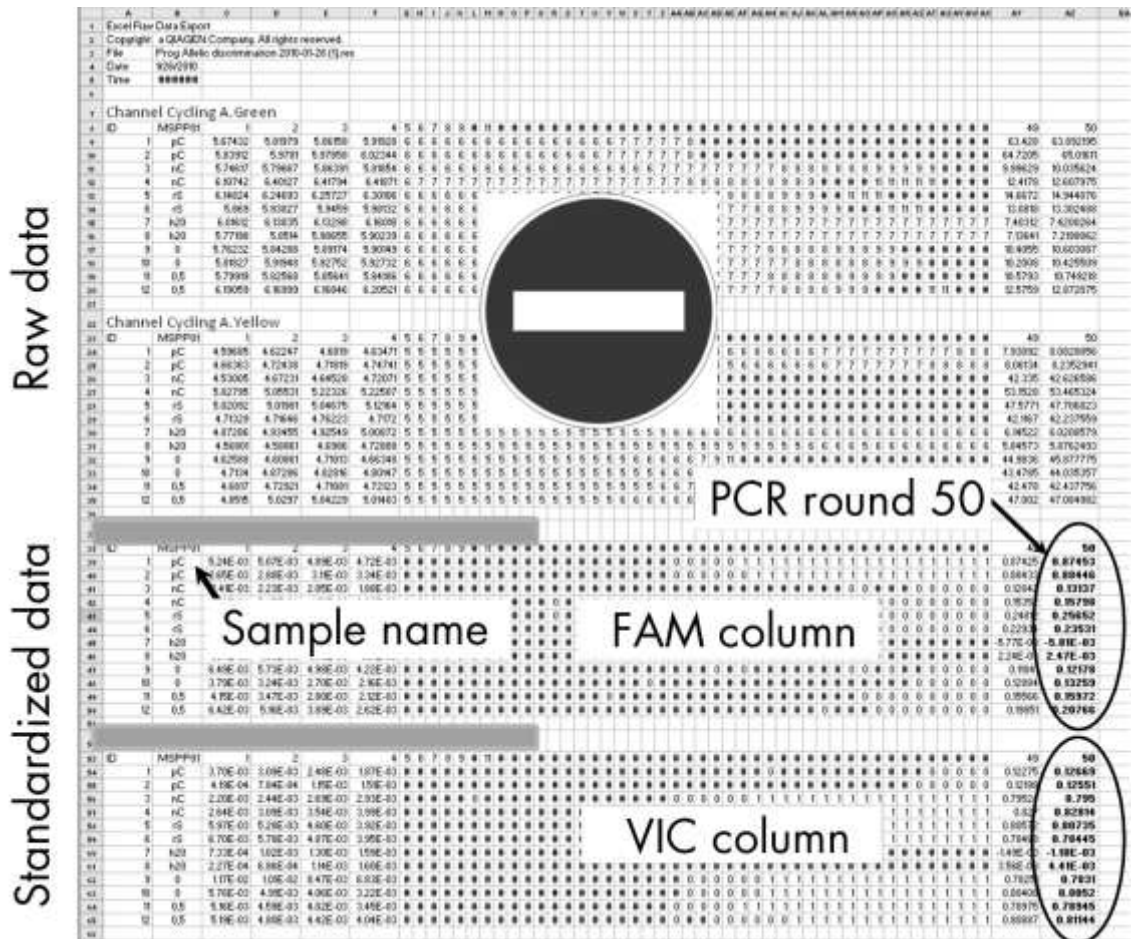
Excel Raw Data Export
Copyright © QIAGEN Company. All rights reserved.
File Prog Allelic discrimination 2010-01-26 (5).rex
Date 9/26/2010
Time ########

Channel Cycling A.Green

| ID | | MSPP!!! | 1 | 2 | 3 | 4 | | 49 | 50 |
|---|---|---|---|---|---|---|---|---|---|
| 1 | | pC | 5.67432 | 5.61979 | 5.66358 | 5.95928 | | 63.420 | 63.092195 |
| 2 | | pC | 5.83392 | 5.9791 | 5.97958 | 6.02244 | | 64.7205 | 65.01631 |
| 3 | | nC | 5.74617 | 5.79667 | 5.86391 | 5.91854 | | 9.89629 | 10.035624 |
| 4 | | nC | 6.00742 | 6.40527 | 6.41794 | 6.41871 | | 12.4178 | 12.607975 |
| 5 | | rS | 6.16024 | 6.24693 | 6.25727 | 6.30998 | | 14.6672 | 14.944976 |
| 6 | | rS | 5.9451 | 5.95327 | 5.9459 | 5.96102 | | 13.0918 | 13.262668 |
| 7 | | h20 | 6.6502 | 6.13835 | 6.13298 | 6.16068 | | 7.46312 | 7.4206264 |
| 8 | | h20 | 5.77198 | 5.8514 | 5.86085 | 5.90239 | | 7.10641 | 7.2169962 |
| 9 | | 0 | 5.76232 | 5.84288 | 5.89174 | 5.90049 | | 10.4955 | 10.603087 |
| 10 | | 0 | 5.81827 | 5.91848 | 5.92752 | 5.92732 | | 10.2808 | 10.425509 |
| 11 | | 0,5 | 5.79989 | 5.92569 | 5.85641 | 5.94066 | | 10.5793 | 10.749218 |
| 12 | | 0,5 | 6.19059 | 6.16899 | 6.16946 | 6.20521 | | 12.5759 | 12.672675 |

Channel Cycling A.Yellow

| ID | | MSPP!!! | 1 | 2 | 3 | 4 | | 49 | 50 |
|---|---|---|---|---|---|---|---|---|---|
| 1 | | pC | 4.59685 | 4.62247 | 4.6019 | 4.63471 | | 7.93092 | 8.0028956 |
| 2 | | pC | 4.66383 | 4.72438 | 4.71819 | 4.74741 | | 8.06134 | 8.2352941 |
| 3 | | nC | 4.53005 | 4.67231 | 4.64520 | 4.72077 | | 42.335 | 42.626586 |
| 4 | | nC | 5.02798 | 5.05521 | 5.22326 | 5.22567 | | 53.1520 | 53.465324 |
| 5 | | rS | 5.02092 | 5.01981 | 5.04675 | 5.1264 | | 47.5771 | 47.766823 |
| 6 | | rS | 4.71329 | 4.79646 | 4.76222 | 4.7872 | | 42.1867 | 42.237559 |
| 7 | | h20 | 4.87266 | 4.93455 | 4.92549 | 5.00872 | | 6.04522 | 6.0208579 |
| 8 | | h20 | 4.56061 | 4.58881 | 4.6066 | 4.72869 | | 5.84573 | 5.8762493 |
| 9 | | 0 | 4.62588 | 4.68861 | 4.71613 | 4.66346 | | 44.5836 | 45.877775 |
| 10 | | 0 | 4.7104 | 4.87296 | 4.82816 | 4.90947 | | 43.4765 | 44.035357 |
| 11 | | 0,5 | 4.6807 | 4.72921 | 4.71691 | 4.72023 | | 42.470 | 42.437756 |
| 12 | | 0,5 | 4.8918 | 5.0297 | 5.04229 | 5.01463 | | 47.002 | 47.064862 |

PCR round 50

| ID | | MSPP!!! | 1 | 2 | 3 | 4 | | 49 | 50 |
|---|---|---|---|---|---|---|---|---|---|
| 1 | | pC | 5.24E-03 | 5.67E-03 | 4.89E-03 | 4.72E-03 | | 0.87425 | 0.87453 |
| 2 | | pC | 5.65E-03 | 2.88E-03 | 3.1E-03 | 3.24E-03 | | 0.88433 | 0.88446 |
| 3 | | nC | 4.1E-03 | 2.23E-03 | 2.05E-03 | 1.66E-03 | | 0.1284 | 0.13137 |
| 4 | | nC | | | | | | 0.1578 | 0.15798 |
| 5 | | rS | | | | | | 0.2481 | 0.25652 |
| 6 | | rS | | | | | | 0.2287 | 0.23531 |
| 7 | | h20 | | | | | | -5.77E-03 | -5.81E-03 |
| 8 | | h20 | | | | | | 2.28E-03 | 2.47E-03 |
| 9 | | 0 | 6.49E-03 | 5.73E-03 | 4.98E-03 | 4.22E-03 | | 0.1184 | 0.12178 |
| 10 | | 0 | 3.79E-03 | 3.24E-03 | 2.78E-03 | 2.16E-03 | | 0.12894 | 0.13259 |
| 11 | | 0,5 | 4.15E-03 | 3.47E-03 | 2.88E-03 | 2.12E-03 | | 0.15560 | 0.15972 |
| 12 | | 0,5 | 6.42E-03 | 5.16E-03 | 3.89E-03 | 2.62E-03 | | 0.1951 | 0.20766 |

Sample name

FAM column

| ID | | MSPP!!! | 1 | 2 | 3 | 4 | | 49 | 50 |
|---|---|---|---|---|---|---|---|---|---|
| 1 | | pC | 3.70E-03 | 3.09E-03 | 2.48E-03 | 1.87E-03 | | 0.12275 | 0.12665 |
| 2 | | pC | 4.59E-04 | 7.84E-04 | 1.15E-03 | 1.51E-03 | | 0.1218 | 0.12551 |
| 3 | | nC | 2.20E-03 | 2.44E-03 | 2.69E-03 | 2.93E-03 | | 0.7962 | 0.795 |
| 4 | | nC | 2.64E-03 | 3.09E-03 | 3.54E-03 | 3.99E-03 | | 0.82 | 0.82916 |
| 5 | | rS | 5.97E-03 | 5.26E-03 | 4.60E-03 | 3.92E-03 | | 0.6987 | 0.80735 |
| 6 | | rS | 6.70E-03 | 5.78E-03 | 4.87E-03 | 3.95E-03 | | 0.7943 | 0.78445 |
| 7 | | h20 | 7.23E-04 | 1.02E-03 | 1.30E-03 | 1.59E-03 | | -1.49E-03 | -1.18E-03 |
| 8 | | h20 | 2.27E-04 | 6.86E-04 | 1.14E-03 | 1.60E-03 | | 3.59E-03 | 4.41E-03 |
| 9 | | 0 | 1.17E-02 | 1.05E-02 | 8.47E-03 | 6.93E-03 | | 0.7828 | 0.7831 |
| 10 | | 0 | 5.76E-03 | 4.98E-03 | 4.06E-03 | 3.22E-03 | | 0.8040 | 0.8052 |
| 11 | | 0,5 | 5.16E-03 | 4.59E-03 | 4.02E-03 | 3.45E-03 | | 0.78970 | 0.78945 |
| 12 | | 0,5 | 5.19E-03 | 4.88E-03 | 4.42E-03 | 4.04E-03 | | 0.80887 | 0.81144 |

VIC column

Raw data

Standardized data